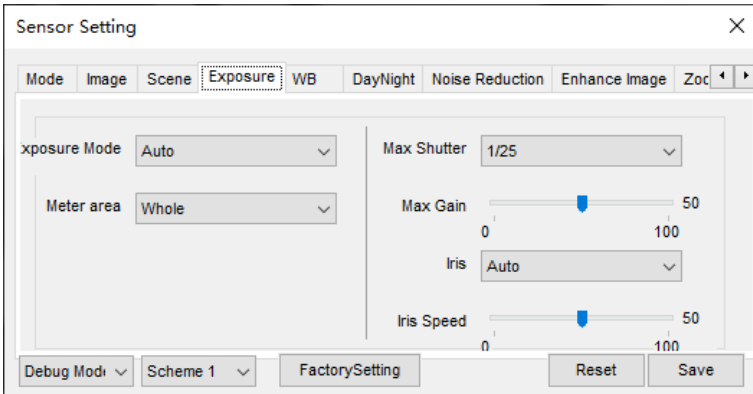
Sensor Setting

Mode | Image | Scene | Exposure | WB | DayNight | Noise Reduction | Enhance Image | Zoo

xposure Mode Auto

Meter area Whole

Max Shutter 1/25

Max Gain 50
0 100

Iris Auto

Iris Speed 50
0 100

Debug Mode | Scheme 1 | FactorySetting | Reset | Save